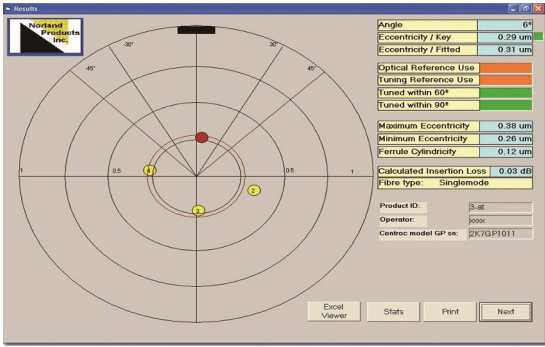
Results

Norland Products Inc.

-30°
30°
-45°
45°
1
0.5
0.5
1
4
2
3

| Angle | 6° |
|---|---|
| Eccentricity / Key | 0.29 um |
| Eccentricity / Fitted | 0.31 um |

Optical Reference Use
Tuning Reference Use
Tuned within 60°
Tuned within 90°

| Maximum Eccentricity | 0.38 um |
|---|---|
| Minimum Eccentricity | 0.26 um |
| Ferrule Cylindricity | 0.12 um |

| Calculated Insertion Loss | 0.03 dB |
|---|---|
| Fibre type: | Singlemode |

Product ID: 3-at
Operator: xxxx
Centroc model GP sn: 2K7GP1011

Excel Viewer
Stats
Print
Next